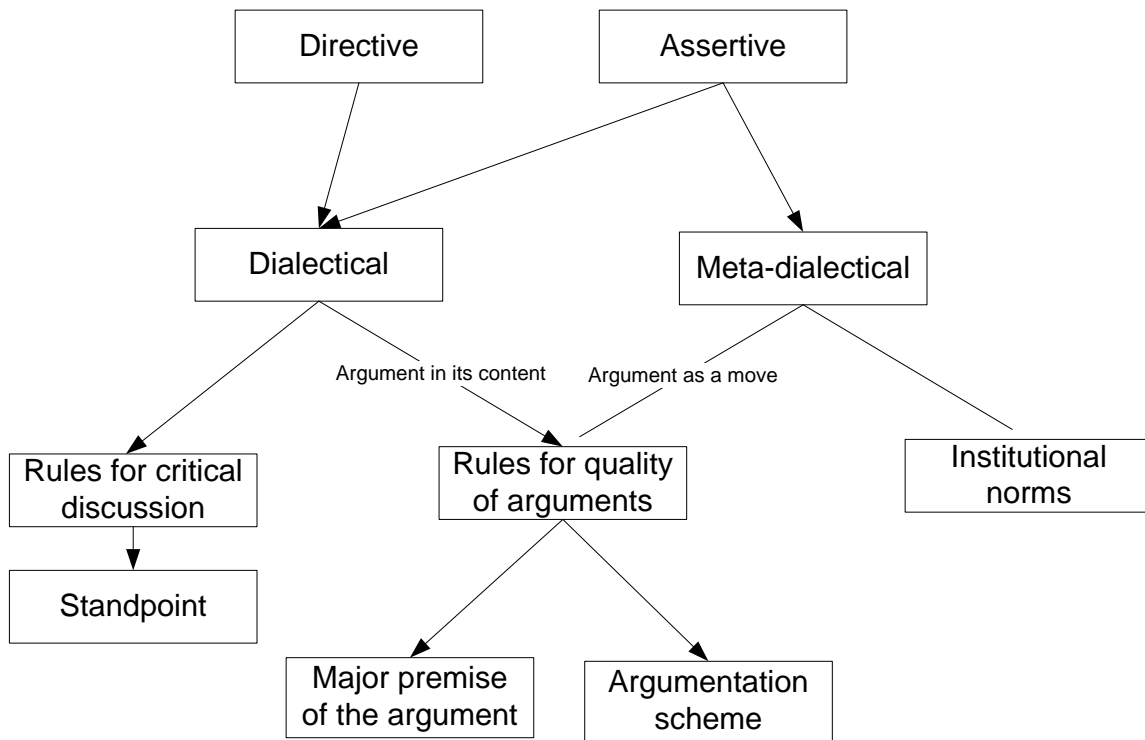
Directive

Assertive

Dialectical

Meta-dialectical

Argument in its content

Argument as a move

Rules for critical discussion

Rules for quality of arguments

Institutional norms

Standpoint

Major premise of the argument

Argumentation scheme